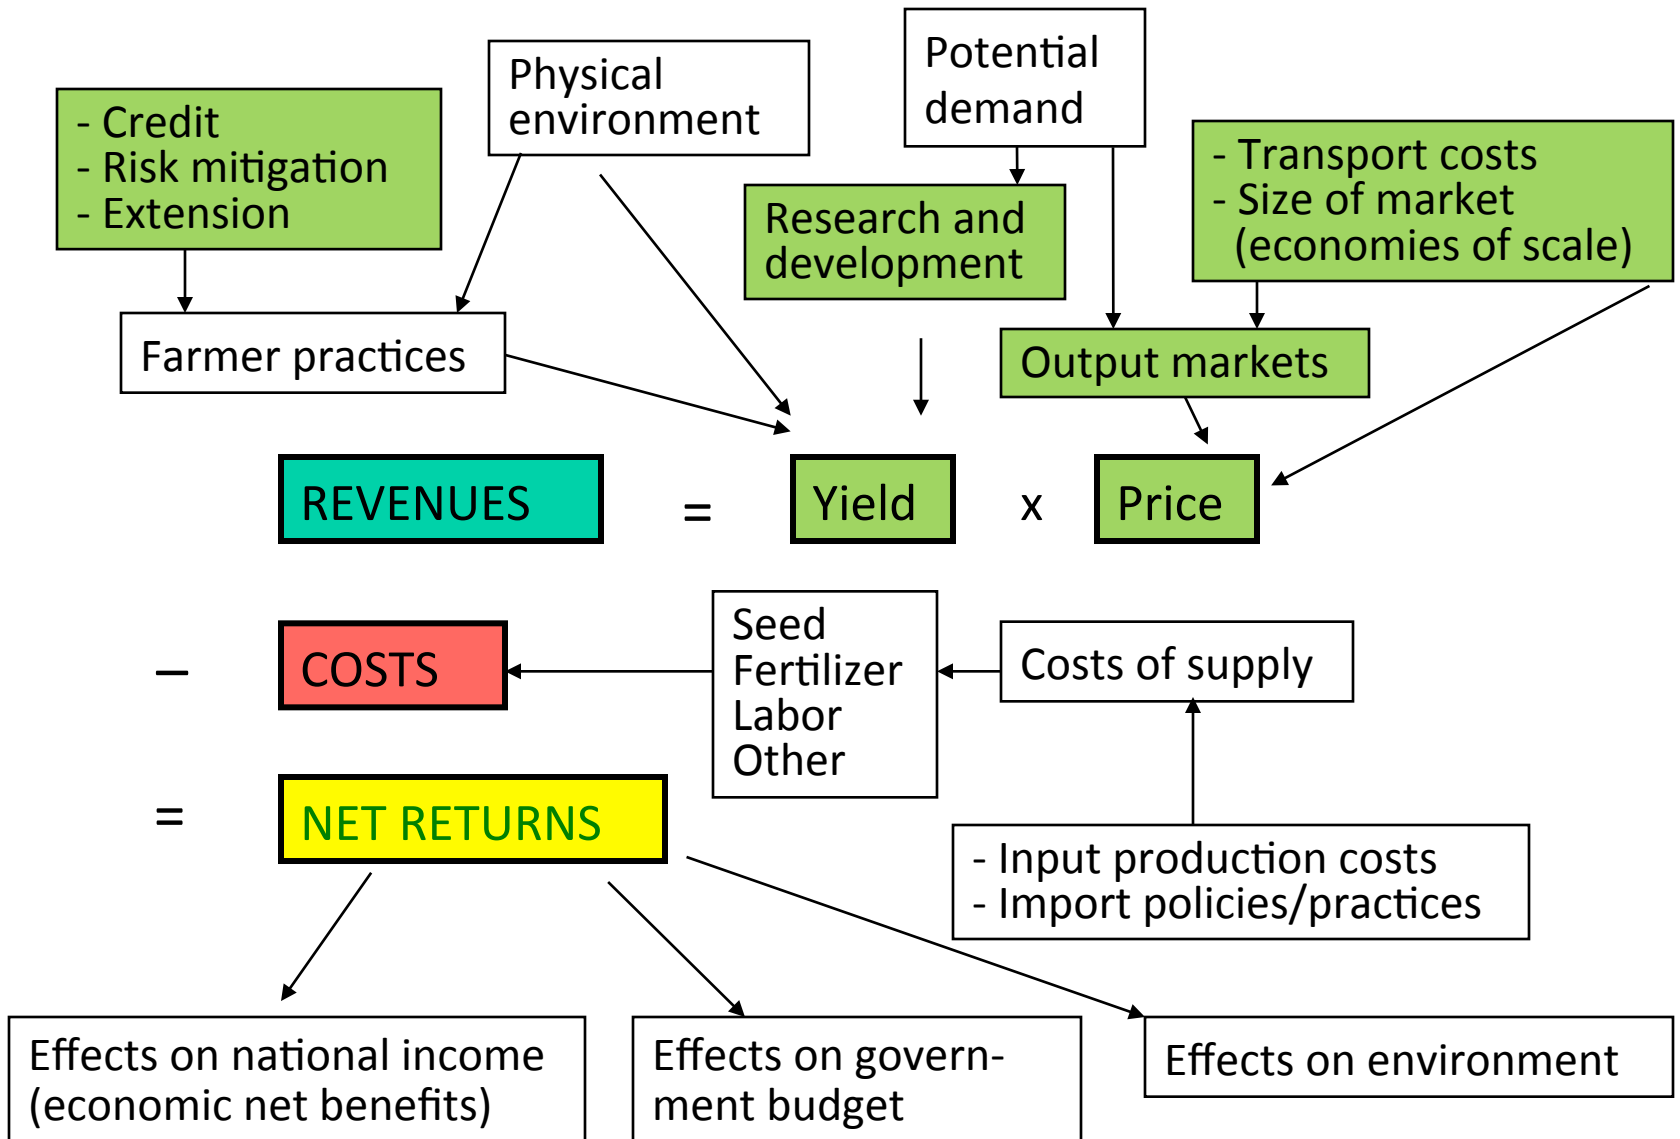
- Credit
- Risk mitigation
- Extension

Physical environment

Potential demand

Research and development

- Transport costs
- Size of market (economies of scale)

Farmer practices

Output markets

REVENUES = Yield x Price

– COSTS

Seed
Fertilizer
Labor
Other

Costs of supply

= NET RETURNS

- Input production costs
- Import policies/practices

Effects on national income (economic net benefits)

Effects on government budget

Effects on environment